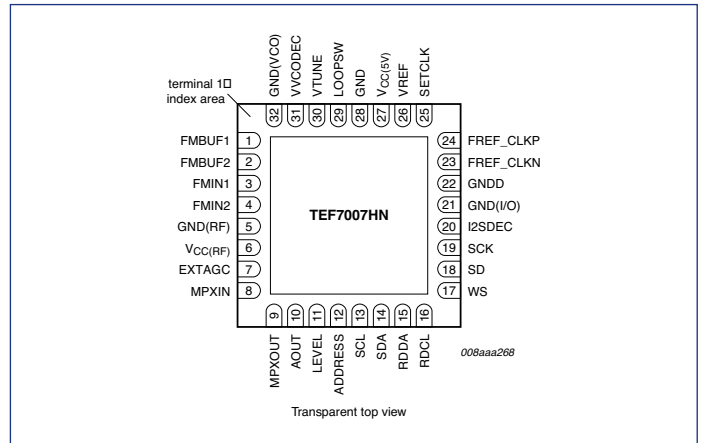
terminal 1
index area

GND(VCO) 32
VVCODEC 31
VTUNE 30
LOOPSW 29
GND 28
$V_{CC(5V)}$ 27
VREF 26
SETCLK 25

FMBUF1 1
FMBUF2 2
FMIN1 3
FMIN2 4
GND(RF) 5
$V_{CC(RF)}$ 6
EXTAGC 7
MPXIN 8

TEF7007HN

24 FREF_CLKP
23 FREF_CLKN
22 GNDD
21 GND(I/O)
20 I2SDEC
19 SCK
18 SD
17 WS

9 MPXOUT
10 AOUT
11 LEVEL
12 ADDRESS
13 SCL
14 SDA
15 RDDA
16 RDCL

008aaa268

Transparent top view